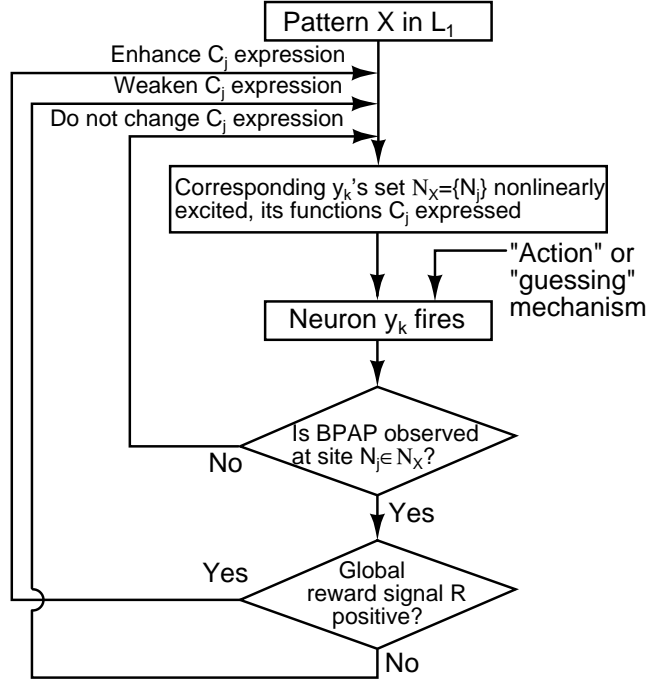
Pattern X in $L_1$

Enhance $C_j$ expression

Weaken $C_j$ expression

Do not change $C_j$ expression

Corresponding $y_k$'s set $N_X=\{N_j\}$ nonlinearly excited, its functions $C_j$ expressed

"Action" or "guessing" mechanism

Neuron $y_k$ fires

Is BPAP observed at site $N_j \in N_X$?

No

Yes

Global reward signal R positive?

Yes

No